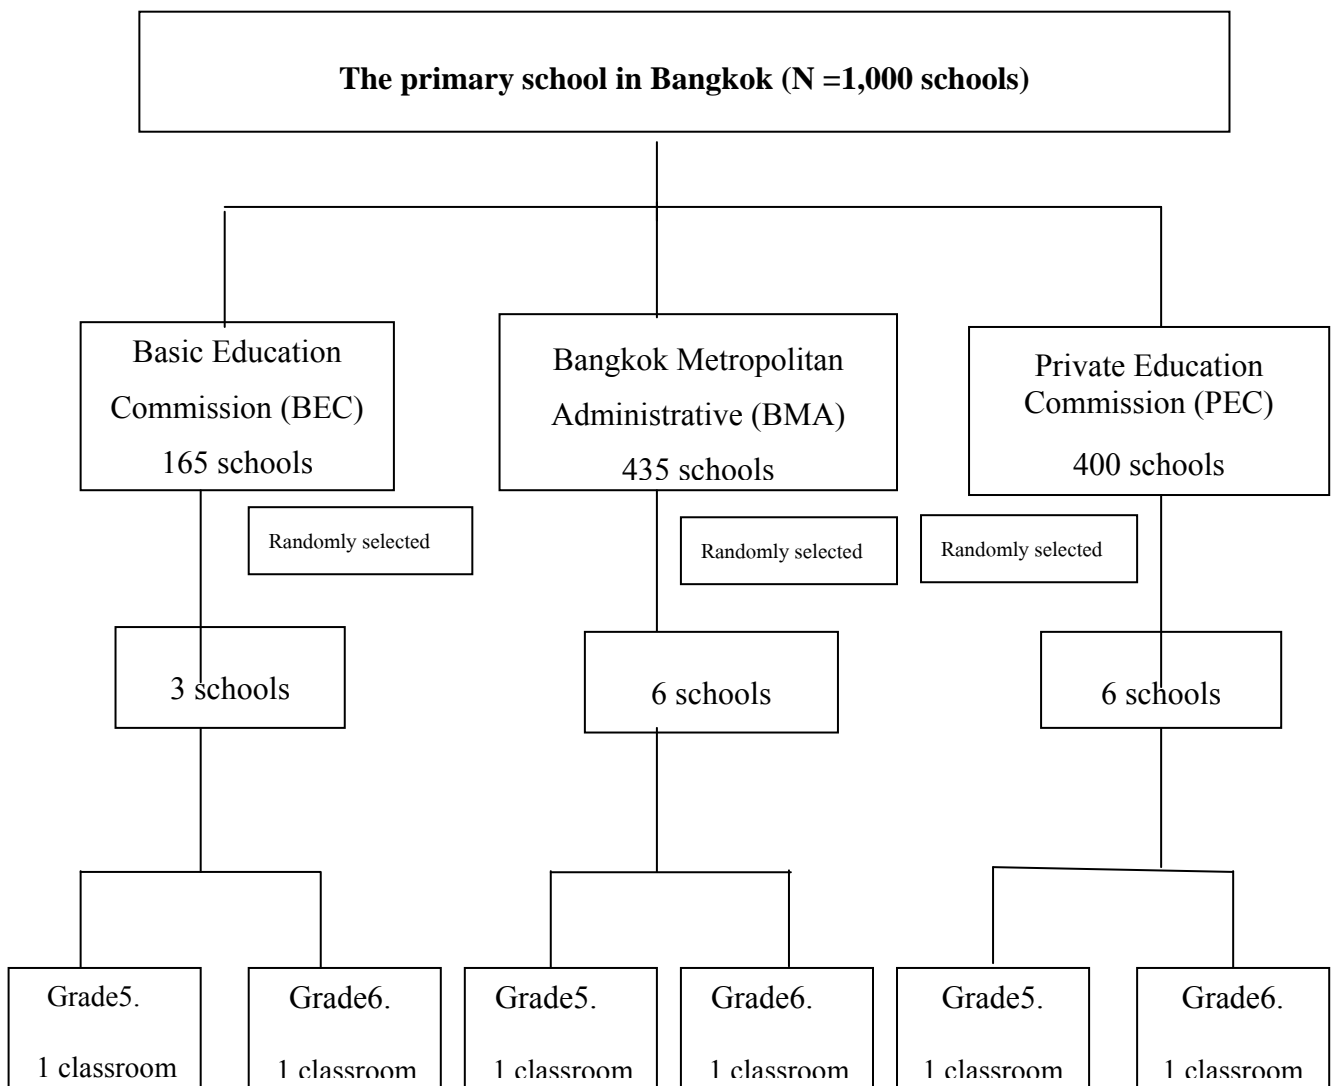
**The primary school in Bangkok (N =1,000 schools)**

Basic Education Commission (BEC) 165 schools

Bangkok Metropolitan Administrative (BMA) 435 schools

Private Education Commission (PEC) 400 schools

Randomly selected

Randomly selected

Randomly selected

3 schools

6 schools

6 schools

Grade5. 1 classroom

Grade6. 1 classroom

Grade5. 1 classroom

Grade6. 1 classroom

Grade5. 1 classroom

Grade6. 1 classroom